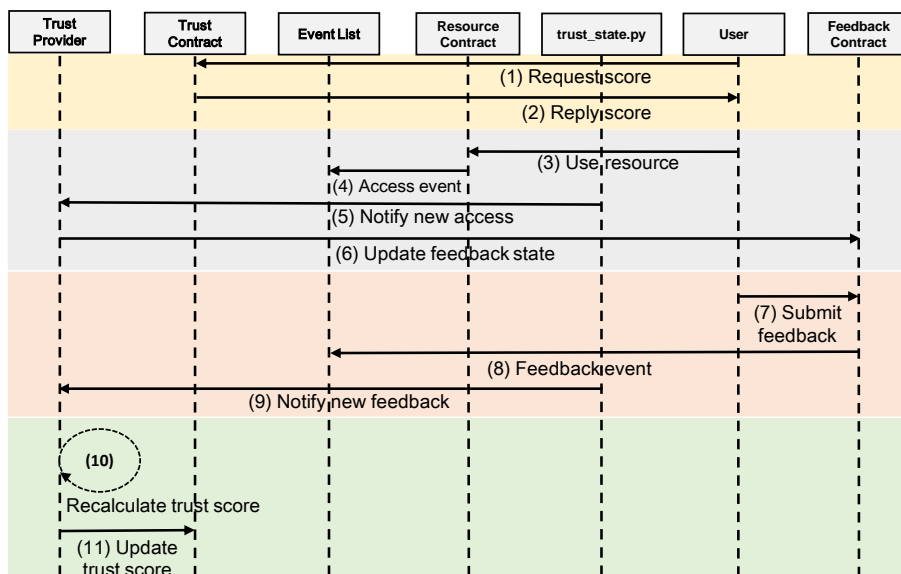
Trust Provider

Trust Contract

Event List

Resource Contract

trust_state.py

User

Feedback Contract

(1) Request score

(2) Reply score

(3) Use resource

(4) Access event

(5) Notify new access

(6) Update feedback state

(7) Submit feedback

(8) Feedback event

(9) Notify new feedback

(10)

Recalculate trust score

(11) Update trust score